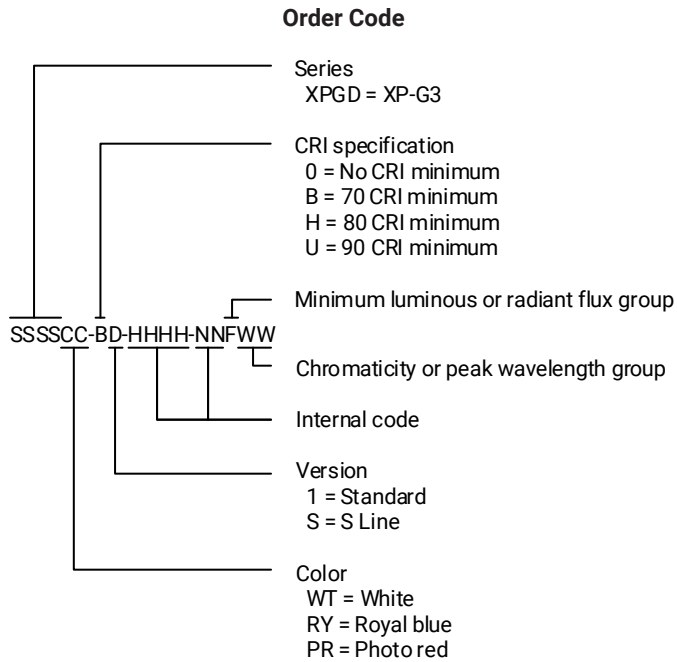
Order Code

Series
XPGD = XP-G3

CRI specification
0 = No CRI minimum
B = 70 CRI minimum
H = 80 CRI minimum
U = 90 CRI minimum

Minimum luminous or radiant flux group

SSSSCC-BD-HHHH-NNFWW

Chromaticity or peak wavelength group

Internal code

Version
1 = Standard
S = S Line

Color
WT = White
RY = Royal blue
PR = Photo red